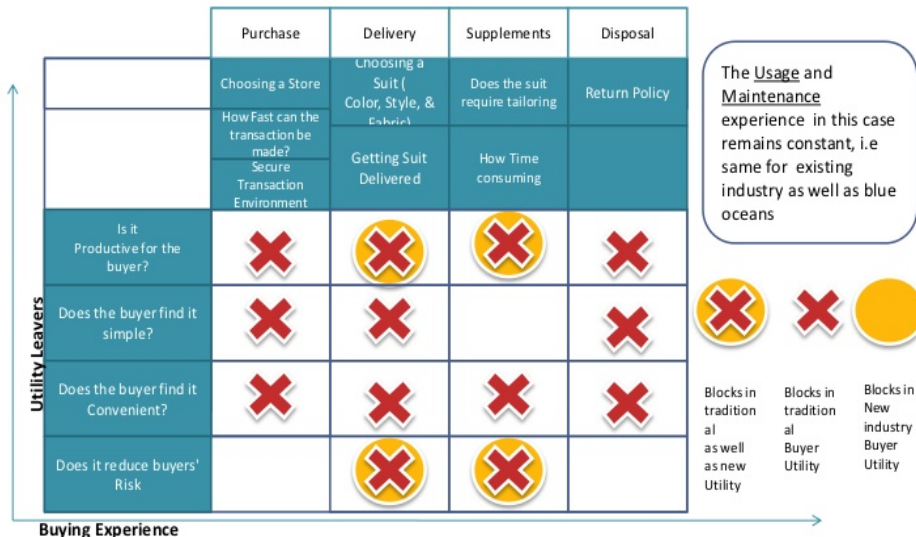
| | Purchase | Delivery | Supplements | Disposal |
|---|---|---|---|---|
| | Choosing a Store | Choosing a Suit ( Color, Style, & Fabric) | Does the suit require tailoring | Return Policy |
| | How Fast can the transaction be made? Secure Transaction Environment | Getting Suit Delivered | How Time consuming | |
| Is it Productive for the buyer? | | | | |
| Does the buyer find it simple? | | | | |
| Does the buyer find it Convenient? | | | | |
| Does it reduce buyers' Risk | | | | |

The Usage and Maintenance experience in this case remains constant, i.e same for existing industry as well as blue oceans

Blocks in traditional as well as new Utility

Blocks in traditional Buyer Utility

Blocks in New industry Buyer Utility

Utility Leavers

Buying Experience